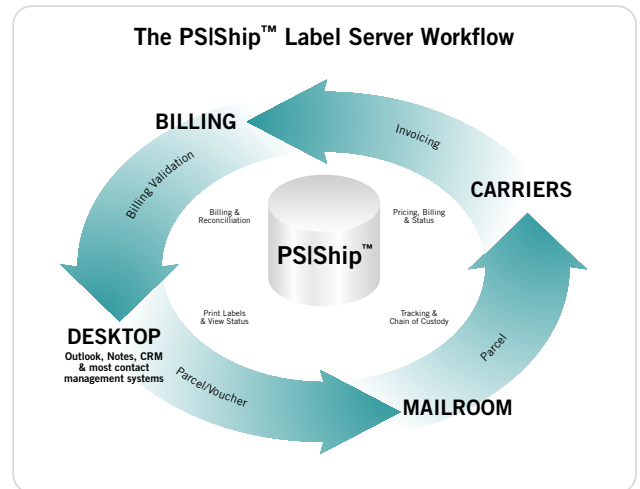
The PSIShip™ Label Server Workflow

BILLING

Invoicing

CARRIERS

Billing Validation

Billing & Reconciliation

PSIShip™

Pricing, Billing & Status

Print Labels & View Status

Tracking & Chain of Custody

DESKTOP

Outlook, Notes, CRM & most contact management systems

Parcel/Voucher

Parcel

MAILROOM